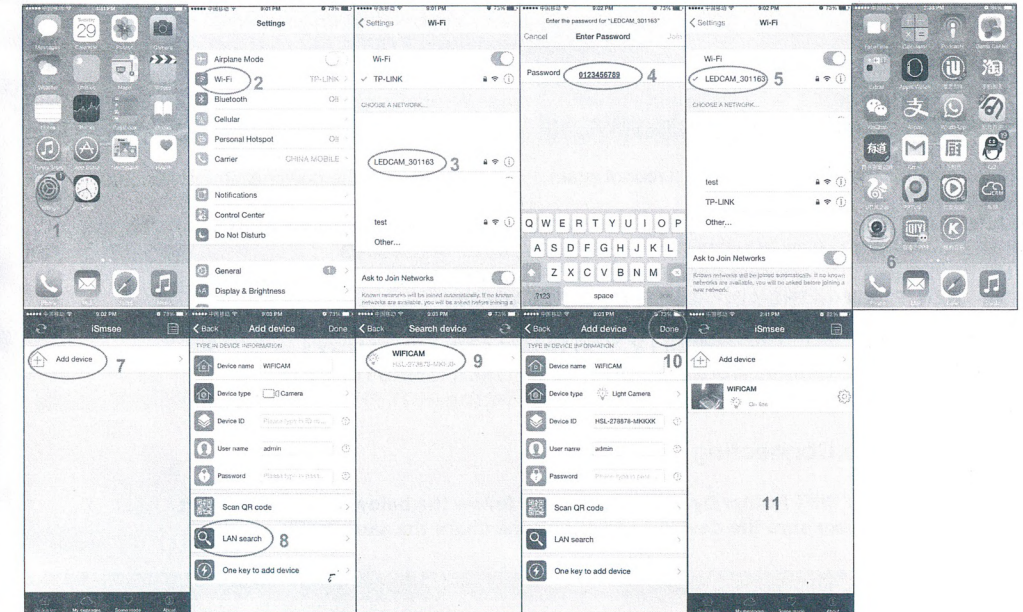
29

1

Settings

Airplane Mode

Wi-Fi TP-LINK 2

Bluetooth On

Cellular

Personal Hotspot Off

Carrier CHINA MOBILE

Notifications

Control Center

Do Not Disturb

General 1

Display & Brightness

9:01 PM

Settings Wi-Fi

Wi-Fi

TP-LINK

CHOOSE A NETWORK...

LEDCAM_301163 3

test

Other...

Ask to Join Networks

Known networks will be joined automatically. If no known networks are available, you will be asked before joining a new network.

9:02 PM

Enter the password for "LEDCAM_301163"

Cancel Enter Password Join

Password 0123456789 4

Q W E R T Y U I O P

A S D F G H J K L

Z X C V B N M

.?123 space

9:02 PM

Settings Wi-Fi

Wi-Fi

LEDCAM_301163 5

CHOOSE A NETWORK...

test

TP-LINK

Other...

Ask to Join Networks

Known networks will be joined automatically. If no known networks are available, you will be asked before joining a new network.

6

9:02 PM

iSmsee

Add device 7

Back Add device Done

TYPE IN DEVICE INFORMATION

Device name WIFICAM

Device type Camera

Device ID

User name admin

Password

Scan QR code

LAN search 8

One key to add device

9:03 PM

Back Search device

WIFICAM

HSL-278878-MKKXK 9

9:03 PM

Back Add device Done

TYPE IN DEVICE INFORMATION 10

Device name WIFICAM

Device type Light Camera

Device ID HSL-278878-MKKXK

User name admin

Password

Scan QR code

LAN search

One key to add device

2:41 PM

iSmsee

Add device

WIFICAM

On line

11